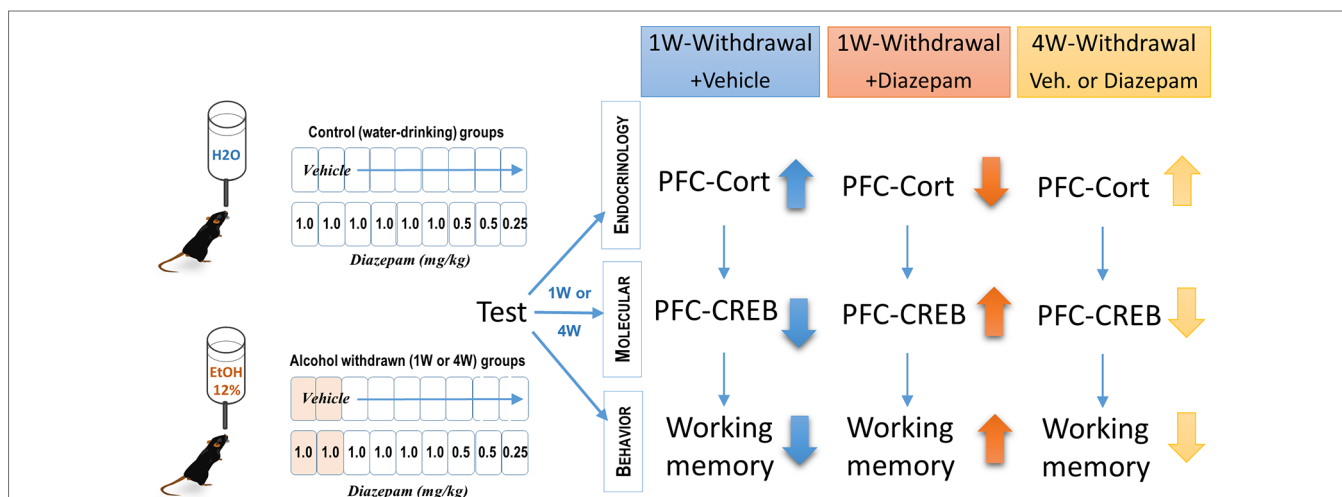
1W-Withdrawal +Vehicle

1W-Withdrawal +Diazepam

4W-Withdrawal Veh. or Diazepam

H2O

Control (water-drinking) groups

Vehicle

| 1.0 | 1.0 | 1.0 | 1.0 | 1.0 | 1.0 | 0.5 | 0.5 | 0.25 |
|---|---|---|---|---|---|---|---|---|

Diazepam (mg/kg)

EtOH 12%

Alcohol withdrawn (1W or 4W) groups

Vehicle

| 1.0 | 1.0 | 1.0 | 1.0 | 1.0 | 1.0 | 0.5 | 0.5 | 0.25 |
|---|---|---|---|---|---|---|---|---|

Diazepam (mg/kg)

Test

1W or 4W

ENDOCRINOLOGY

MOLECULAR

BEHAVIOR

PFC-Cort

PFC-Cort

PFC-Cort

PFC-CREB

PFC-CREB

PFC-CREB

Working memory

Working memory

Working memory